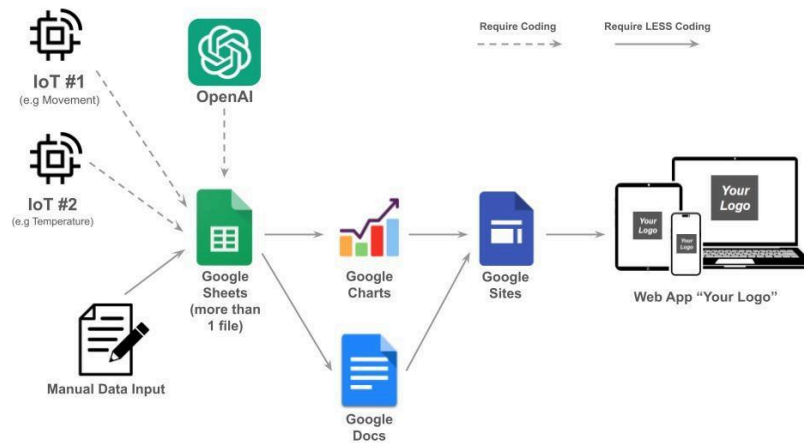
Require Coding

Require LESS Coding

IoT #1
(e.g Movement)

OpenAI

IoT #2
(e.g Temperature)

Google Sheets (more than 1 file)

Google Charts

Google Sites

Your Logo

Your Logo

Your Logo

Web App "Your Logo"

Manual Data Input

Google Docs